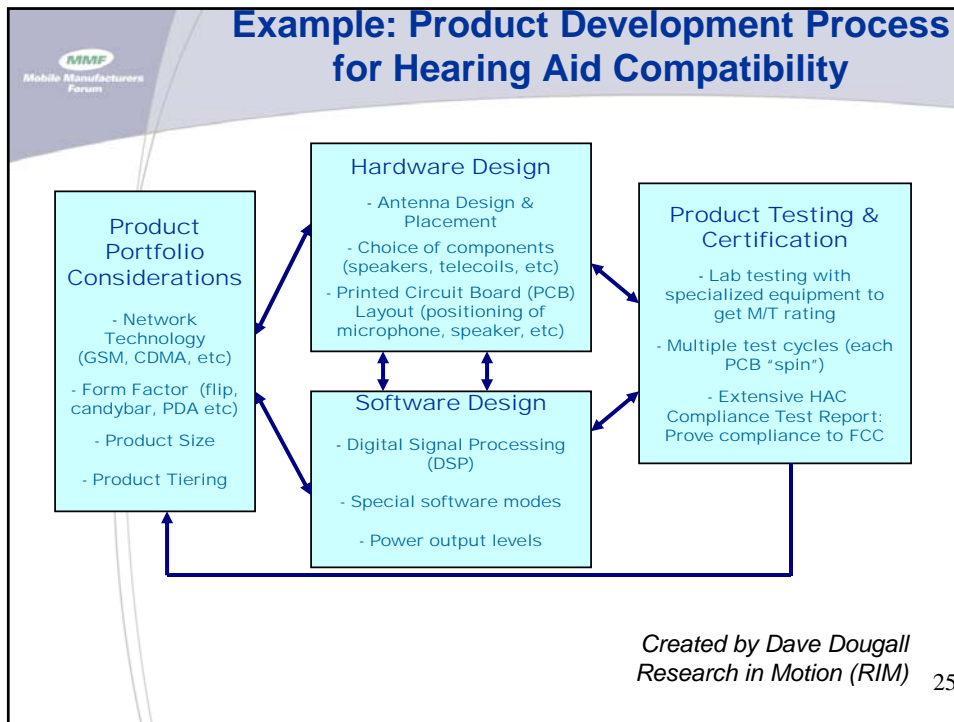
MMF
Mobile Manufacturers Forum

Example: Product Development Process for Hearing Aid Compatibility

Product Portfolio Considerations

- Network Technology (GSM, CDMA, etc)

- Form Factor (flip, candybar, PDA etc)

- Product Size

- Product Tiering

Hardware Design

- Antenna Design & Placement

- Choice of components (speakers, telecoils, etc)

- Printed Circuit Board (PCB) Layout (positioning of microphone, speaker, etc)

Software Design

- Digital Signal Processing (DSP)

- Special software modes

- Power output levels

Product Testing & Certification

- Lab testing with specialized equipment to get M/T rating

- Multiple test cycles (each PCB "spin")

- Extensive HAC Compliance Test Report: Prove compliance to FCC

Created by Dave Dougall
Research in Motion (RIM)

25